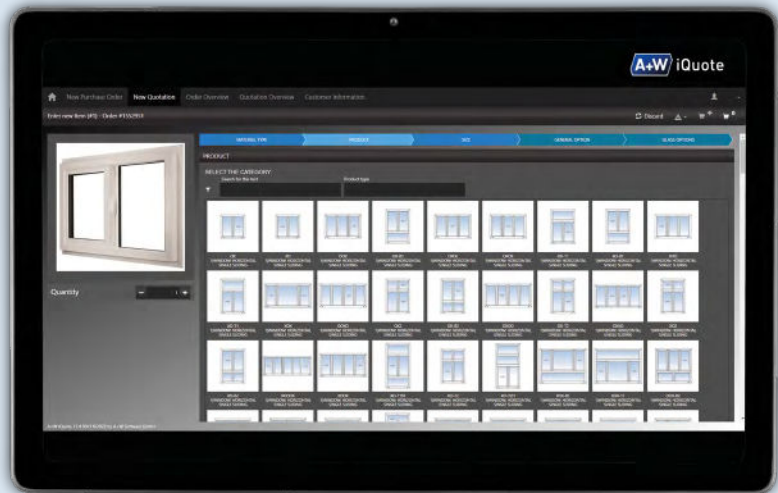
A+W iQuote

New Purchase Order New Quotation Order Overview Quotation Overview Customer Information

Enter new item (#1) - Order #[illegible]

Discard

MATERIAL TYPE PRODUCT SIZE GENERAL OPTION GLASS OPTIONS

PRODUCT

SELECT THE CATEGORY

Search for the text

Product type

Quantity

1

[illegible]